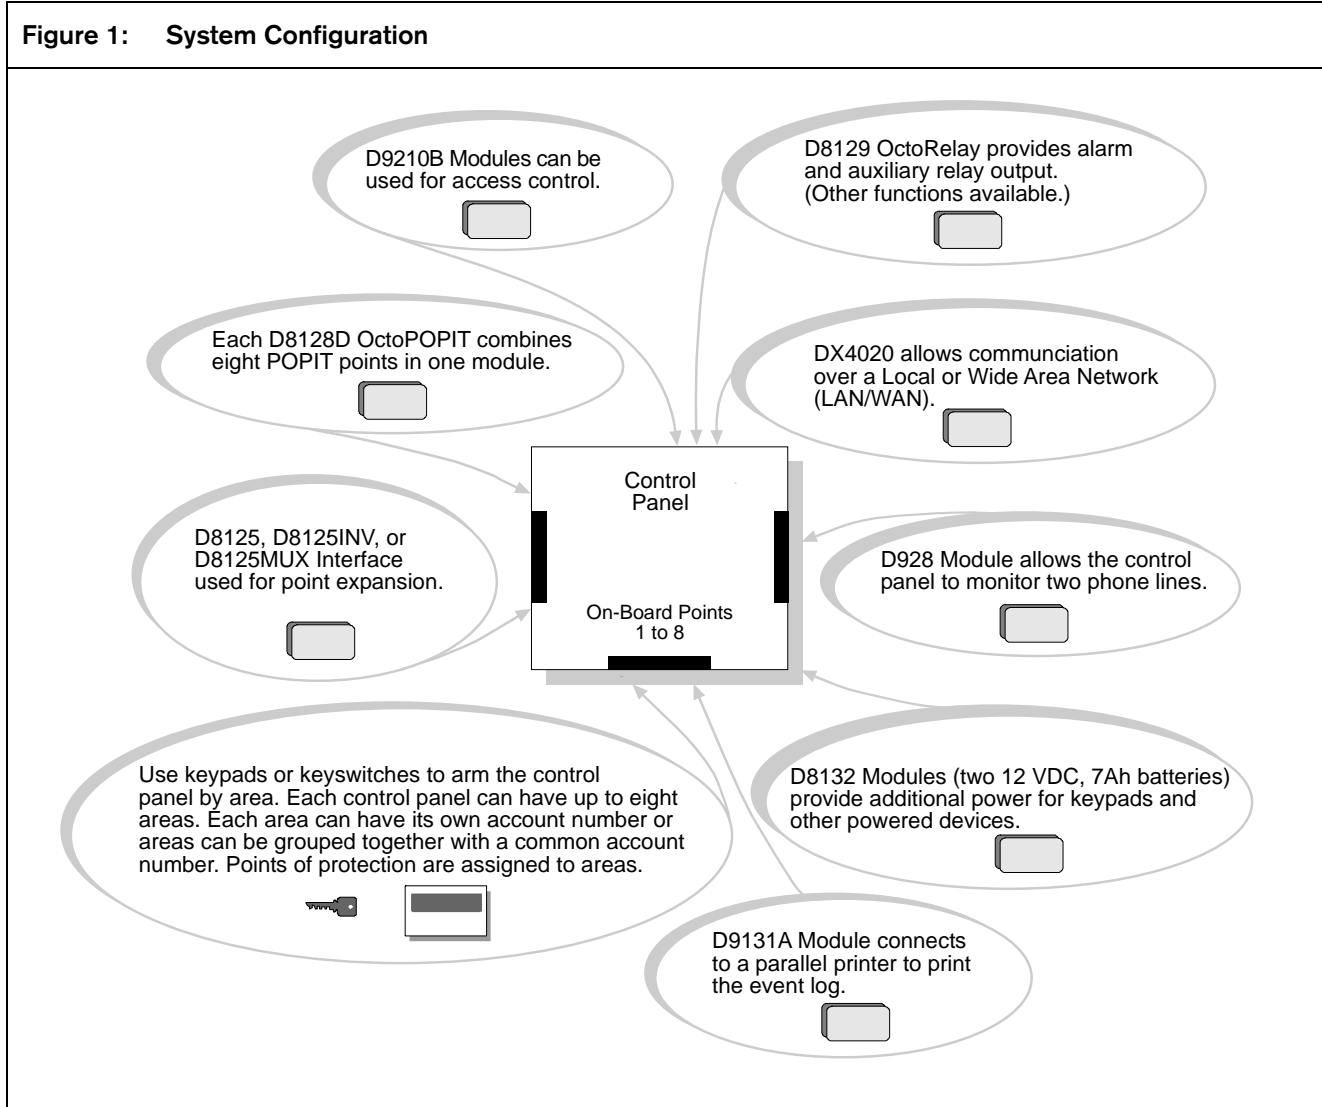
Figure 1: System Configuration

D9210B Modules can be used for access control.

D8129 OctoRelay provides alarm and auxiliary relay output. (Other functions available.)

Each D8128D OctoPOPIT combines eight POPIT points in one module.

DX4020 allows communciation over a Local or Wide Area Network (LAN/WAN).

Control Panel

D8125, D8125INV, or D8125MUX Interface used for point expansion.

On-Board Points 1 to 8

D928 Module allows the control panel to monitor two phone lines.

Use keypads or keyswitches to arm the control panel by area. Each control panel can have up to eight areas. Each area can have its own account number or areas can be grouped together with a common account number. Points of protection are assigned to areas.

D8132 Modules (two 12 VDC, 7Ah batteries) provide additional power for keypads and other powered devices.

D9131A Module connects to a parallel printer to print the event log.